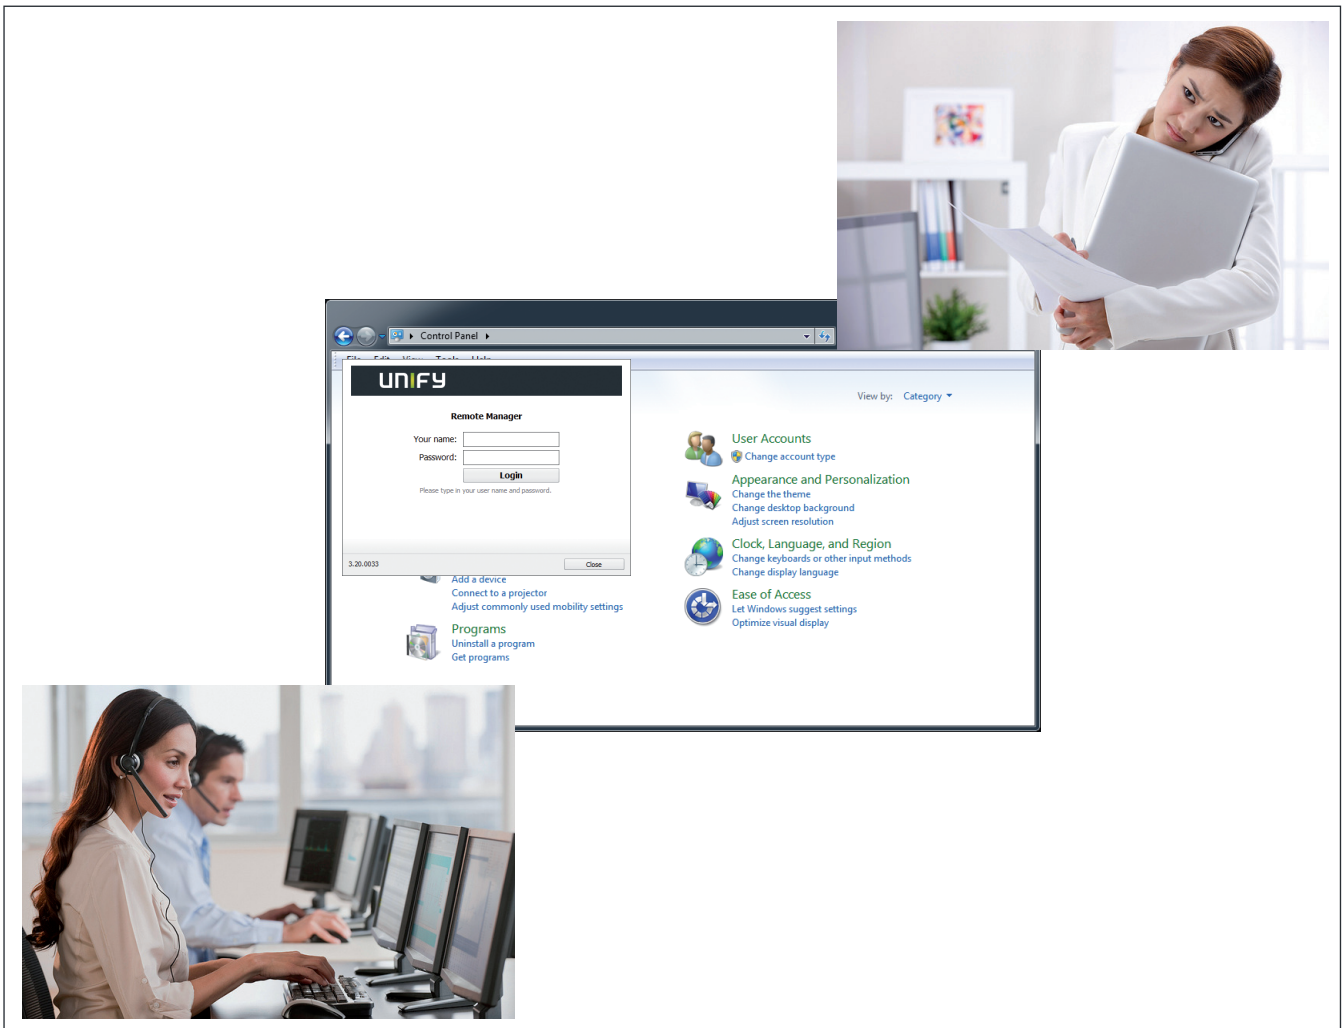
Control Panel

UNIFY

Remote Manager

Your name:

Password:

Login

Please type in your user name and password.

3.20.0033

Close

View by: Category

User Accounts
Change account type

Appearance and Personalization
Change the theme
Change desktop background
Adjust screen resolution

Clock, Language, and Region
Change keyboards or other input methods
Change display language

Ease of Access
Let Windows suggest settings
Optimize visual display

Add a device
Connect to a projector
Adjust commonly used mobility settings

Programs
Uninstall a program
Get programs